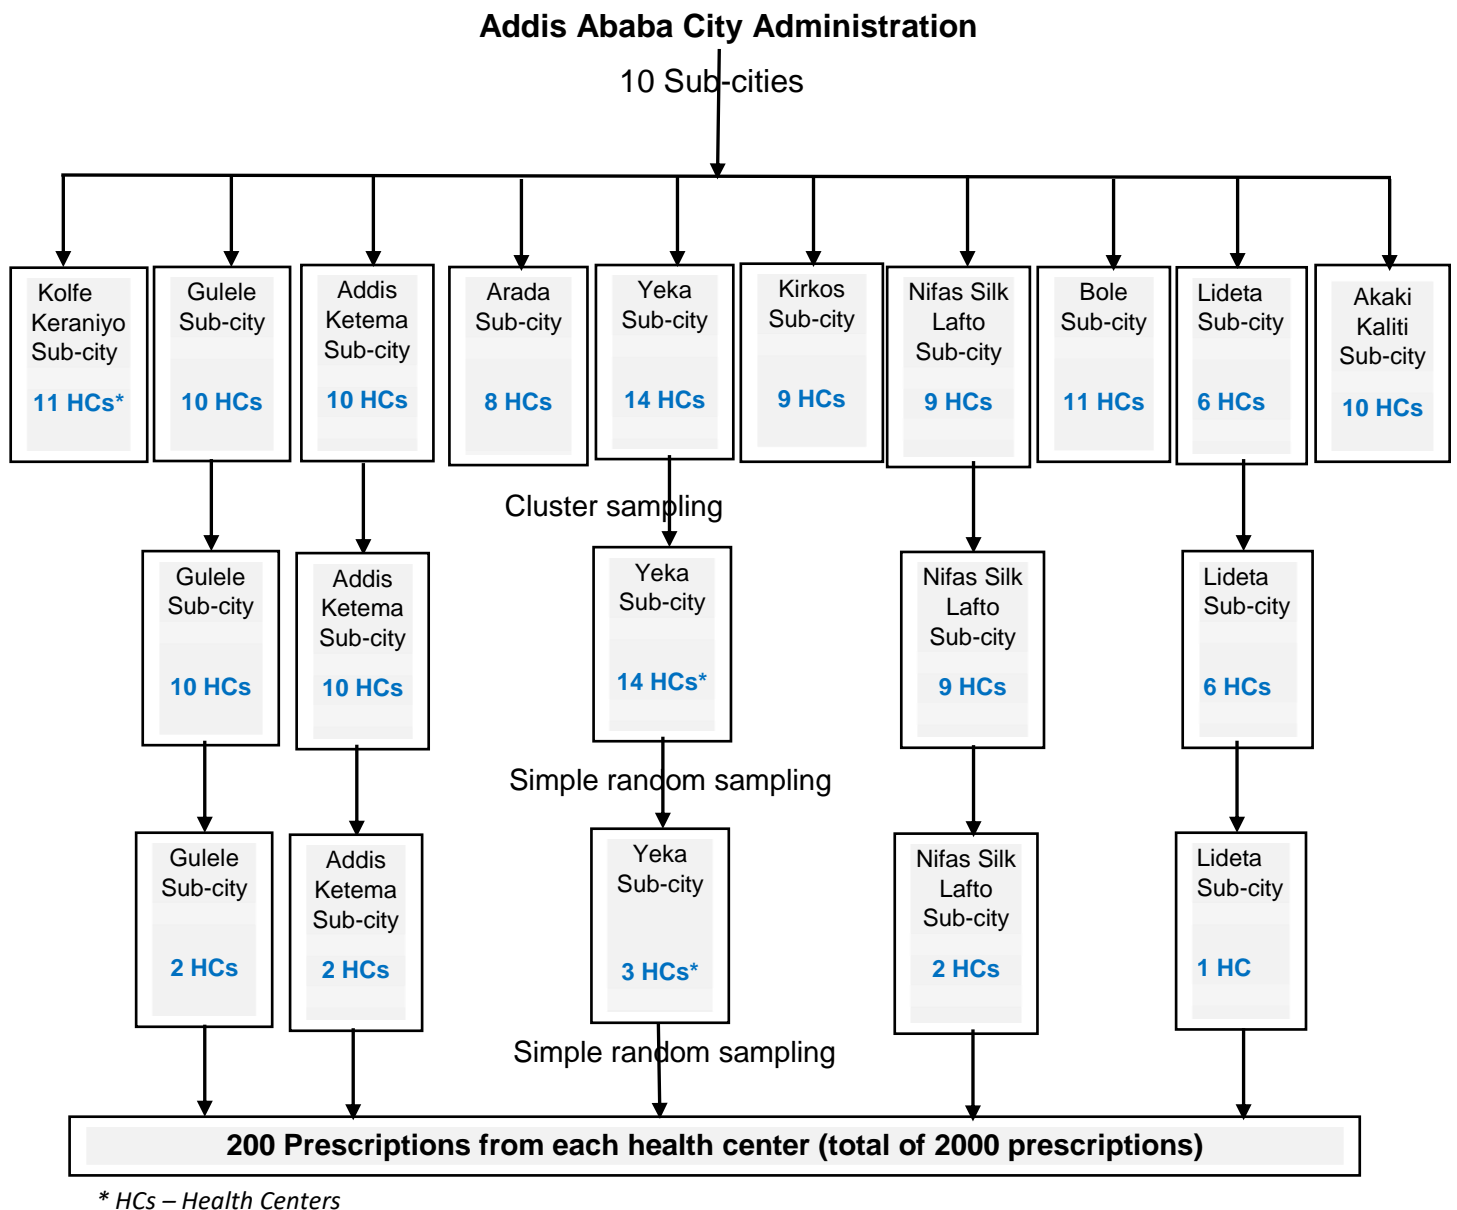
Addis Ababa City Administration

10 Sub-cities

Kolfe Keraniyo Sub-city
11 HCs*

Gulele Sub-city
10 HCs

Addis Ketema Sub-city
10 HCs

Arada Sub-city
8 HCs

Yeka Sub-city
14 HCs

Kirkos Sub-city
9 HCs

Nifas Silk Lafto Sub-city
9 HCs

Bole Sub-city
11 HCs

Lideta Sub-city
6 HCs

Akaki Kaliti Sub-city
10 HCs

Cluster sampling

Gulele Sub-city
10 HCs

Addis Ketema Sub-city
10 HCs

Yeka Sub-city
14 HCs*

Nifas Silk Lafto Sub-city
9 HCs

Lideta Sub-city
6 HCs

Simple random sampling

Gulele Sub-city
2 HCs

Addis Ketema Sub-city
2 HCs

Yeka Sub-city
3 HCs*

Nifas Silk Lafto Sub-city
2 HCs

Lideta Sub-city
1 HC

Simple random sampling

200 Prescriptions from each health center (total of 2000 prescriptions)

* HCs – Health Centers